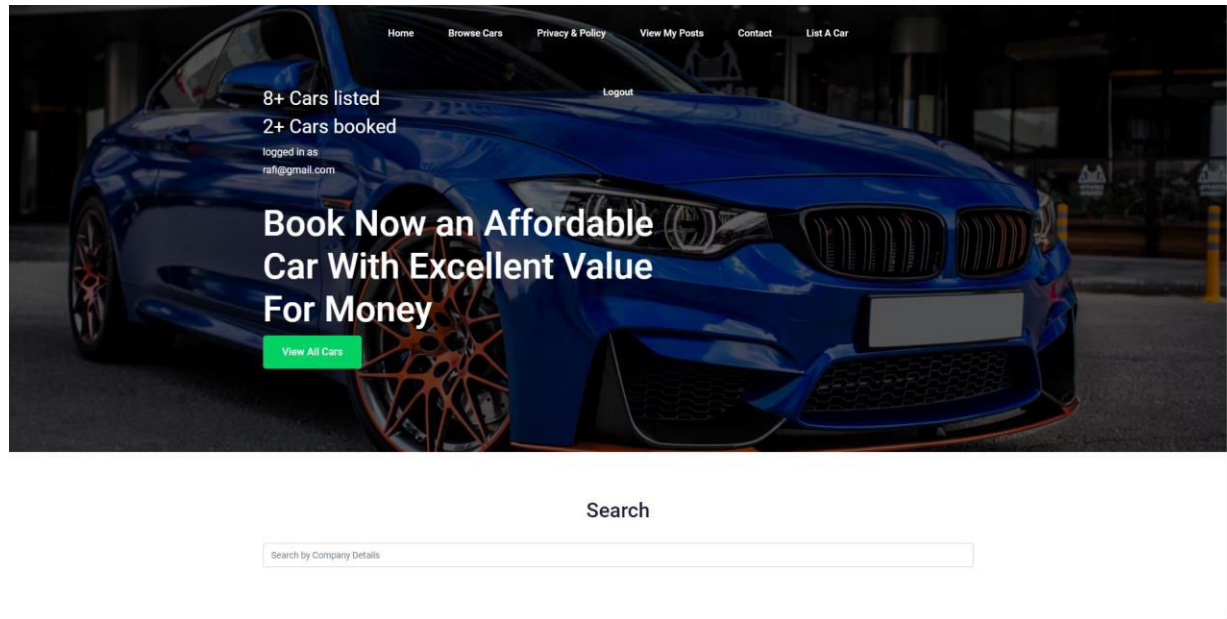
Home Browse Cars Privacy & Policy View My Posts Contact List A Car

Logout

8+ Cars listed
2+ Cars booked
logged in as
rafi@gmail.com

Book Now an Affordable Car With Excellent Value For Money

View All Cars

Search

Search by Company Details